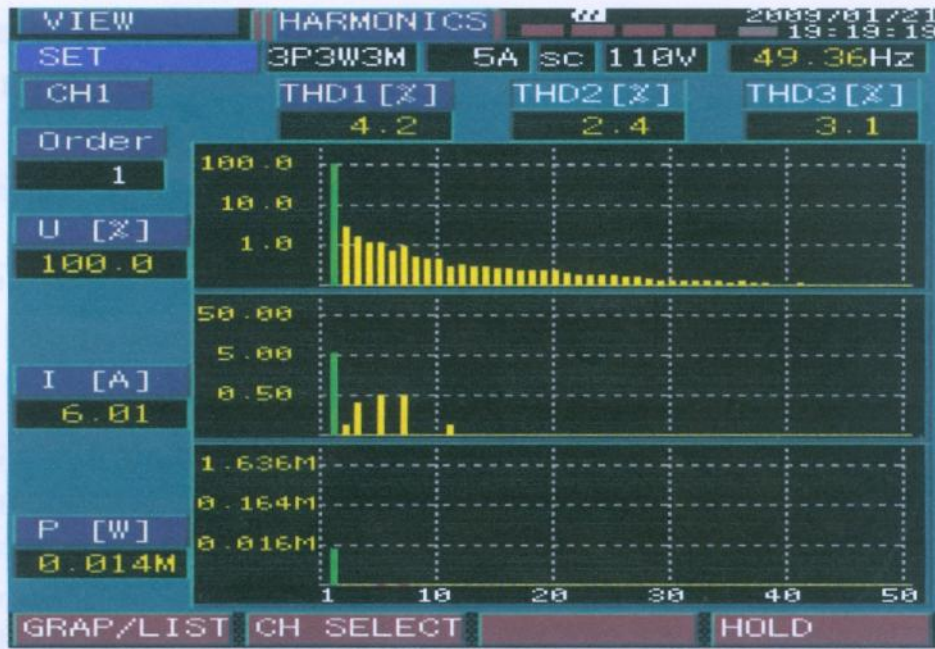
VIEW HARMONICS 2009/01/21 19:19:19

SET 3P3W3M 5A sc 110V 49.36Hz

CH1 THD1 [%] THD2 [%] THD3 [%]

4.2 2.4 3.1

Order

1

U [%]

100.0

100.0

10.0

1.0

50.00

5.00

0.50

I [A]

6.01

1.636M

0.164M

0.016M

P [W]

0.014M

1 10 20 30 40 50

GRAP/LIST CH SELECT HOLD